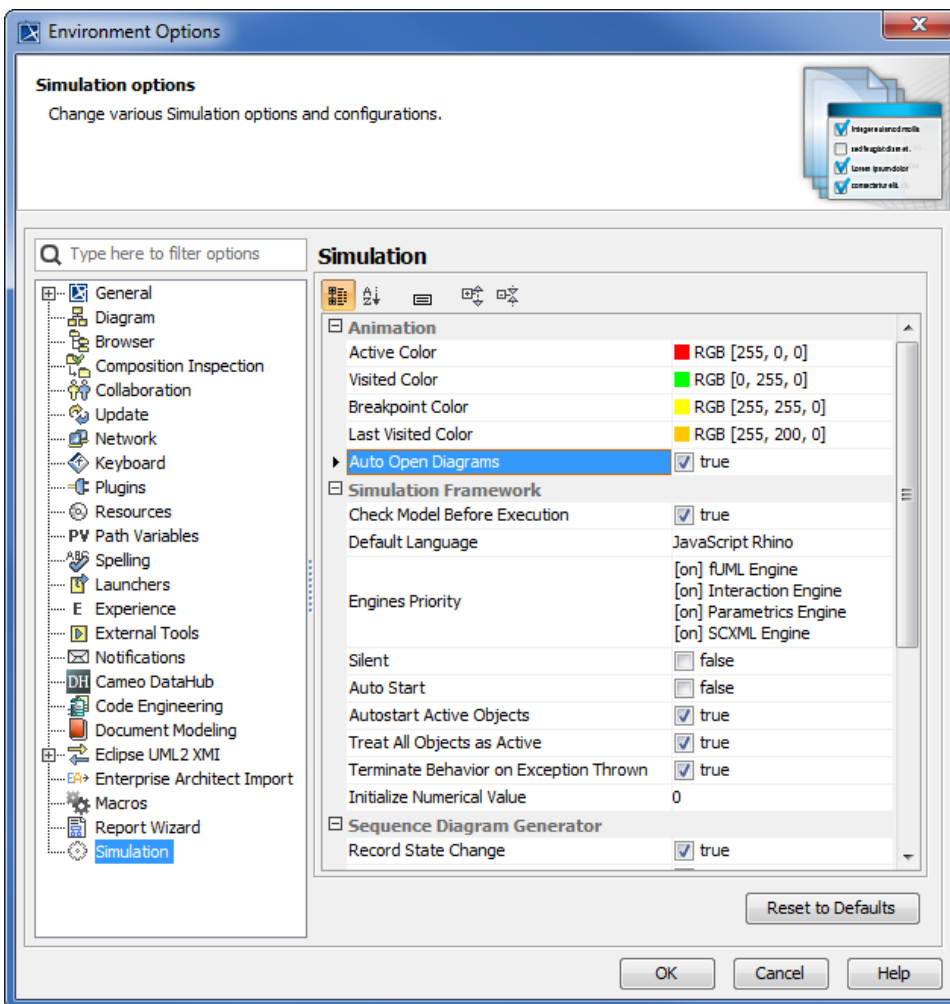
Environment Options

Simulation options
Change various Simulation options and configurations.

Type here to filter options

General
Diagram
Browser
Composition Inspection
Collaboration
Update
Network
Keyboard
Plugins
Resources
PV Path Variables
Spelling
Launchers
E Experience
External Tools
Notifications
DH Cameo DataHub
Code Engineering
Document Modeling
Eclipse UML2 XMI
Enterprise Architect Import
Macros
Report Wizard
Simulation

Simulation

| | |
|---|---|
| **Animation** | |
| Active Color | RGB [255, 0, 0] |
| Visited Color | RGB [0, 255, 0] |
| Breakpoint Color | RGB [255, 255, 0] |
| Last Visited Color | RGB [255, 200, 0] |
| Auto Open Diagrams | true |
| **Simulation Framework** | |
| Check Model Before Execution | true |
| Default Language | JavaScript Rhino |
| Engines Priority | [on] fUML Engine [on] Interaction Engine [on] Parametrics Engine [on] SCXML Engine |
| Silent | false |
| Auto Start | false |
| Autostart Active Objects | true |
| Treat All Objects as Active | true |
| Terminate Behavior on Exception Thrown | true |
| Initialize Numerical Value | 0 |
| **Sequence Diagram Generator** | |
| Record State Change | true |

Reset to Defaults

OK Cancel Help